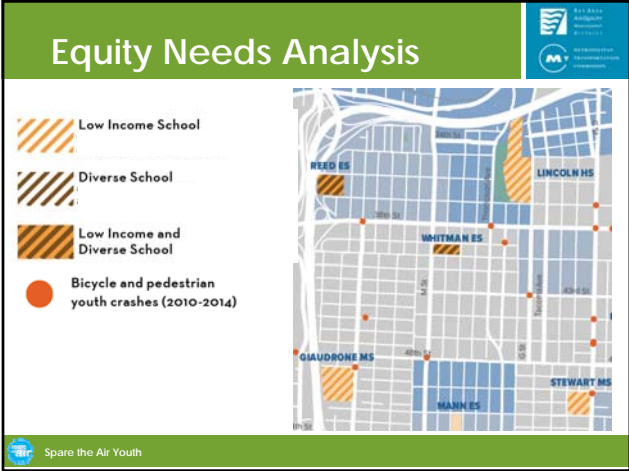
Equity Needs Analysis

Bay Area Air Quality Management District

Metropolitan Transportation Commission

Low Income School

Diverse School

Low Income and Diverse School

Bicycle and pedestrian youth crashes (2010-2014)

REED ES

LINCOLN HS

WHITMAN ES

GIAUDRONE MS

STEWART MS

MANN ES

Spare the Air Youth